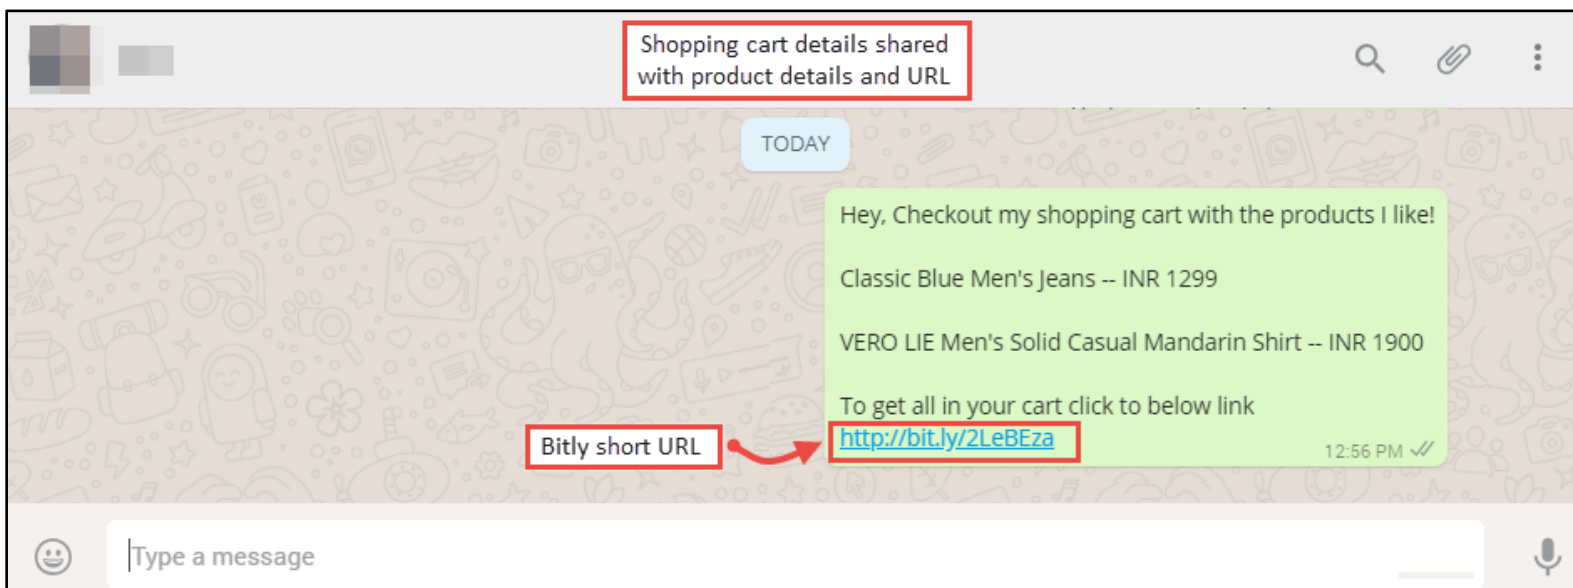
Shopping cart details shared with product details and URL

TODAY

Hey, Checkout my shopping cart with the products I like!

Classic Blue Men's Jeans -- INR 1299

VERO LIE Men's Solid Casual Mandarin Shirt -- INR 1900

To get all in your cart click to below link
http://bit.ly/2LeBEza

12:56 PM

Bitly short URL

Type a message